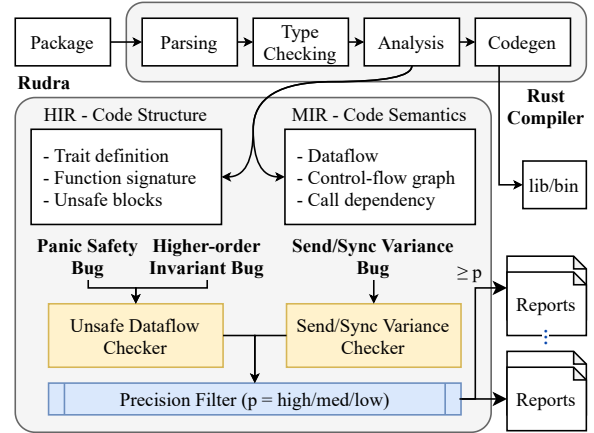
Package

Parsing

Type Checking

Analysis

Codegen

Rudra

Rust Compiler

HIR - Code Structure

- Trait definition
- Function signature
- Unsafe blocks

MIR - Code Semantics

- Dataflow
- Control-flow graph
- Call dependency

lib/bin

Panic Safety Bug

Higher-order Invariant Bug

Send/Sync Variance Bug

$\geq$ p

Reports

Unsafe Dataflow Checker

Send/Sync Variance Checker

Precision Filter (p = high/med/low)

Reports